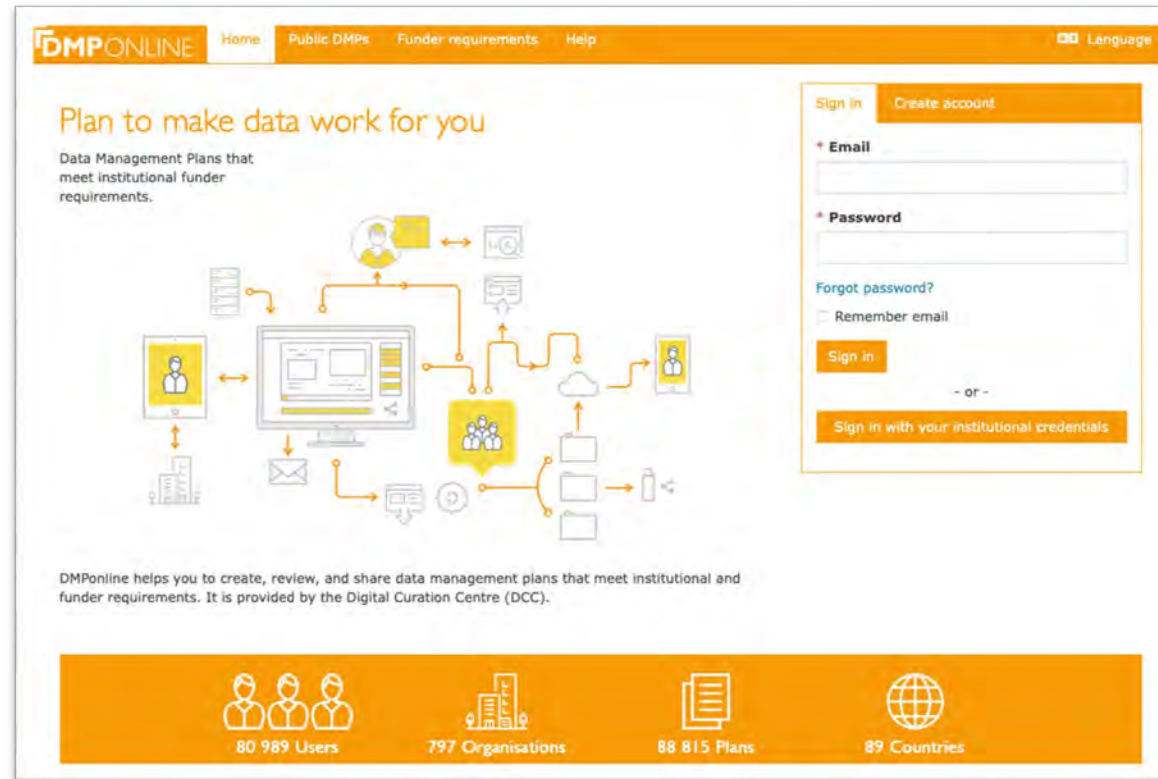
DMPONLINE Home Public DMPs Funder requirements Help Language

Plan to make data work for you

Data Management Plans that meet institutional funder requirements.

Sign in Create account

* Email

* Password

Forgot password?

Remember email

Sign in

- or -

Sign in with your institutional credentials

DMPonline helps you to create, review, and share data management plans that meet institutional and funder requirements. It is provided by the Digital Curation Centre (DCC).

80 989 Users

797 Organisations

88 815 Plans

89 Countries